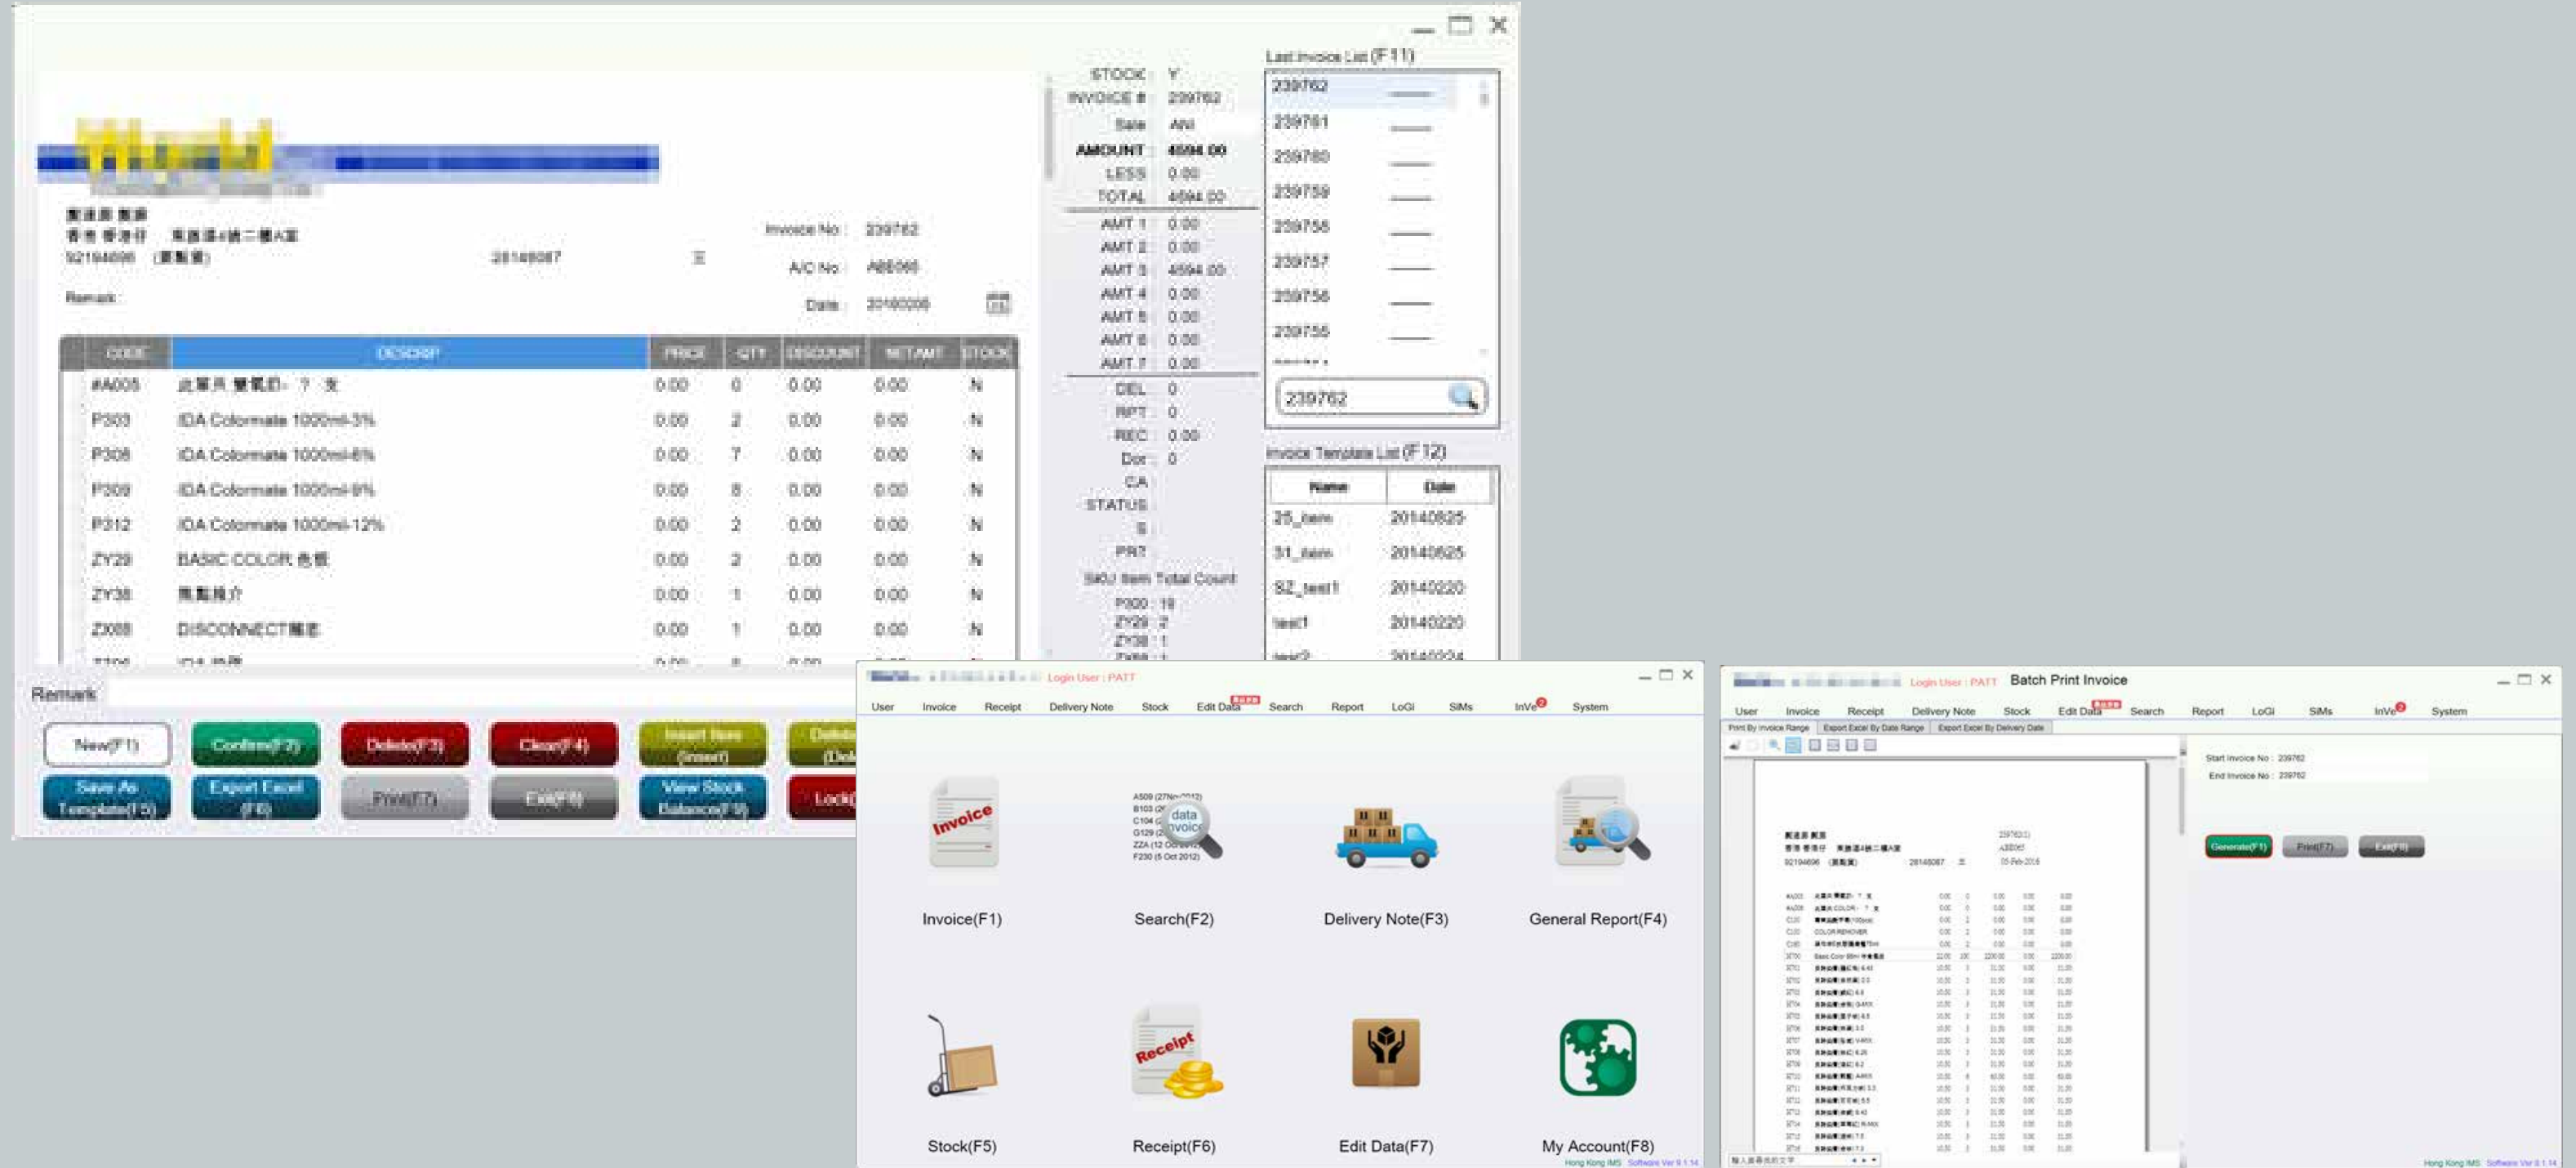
STOCK : Y
INVOICE # : 239762
Sale : ANI
AMOUNT : 4594.00
LESS : 0.00
TOTAL : 4594.00
AMT 1 : 0.00
AMT 2 : 0.00
AMT 3 : 4594.00
AMT 4 : 0.00
AMT 5 : 0.00
AMT 6 : 0.00
AMT 7 : 0.00
DEL : 0
RPT : 0
REC : 0.00
Dor : 0
CA
STATUS
S
PRT
SKU Item Total Count
P300 : 19
ZY29 : 2
ZY38 : 1

Last Invoice List (F11)
239762
239761
239760
239759
239758
239757
239756
239755
239762

Invoice Template List (F12)

| Name | Date |
|---|---|
| 25_item | 20140825 |
| 31_item | 20140825 |
| S2_test1 | 20140220 |
| test1 | 20140220 |

Invoice No : 239762
A/C No : A85065
Date : 20160205
Remark :
92194696 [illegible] 28148087

| CODE | DESCRIP | PRICE | QTY | DISCOUNT | NET AMT | STOCK |
|---|---|---|---|---|---|---|
| #A005 | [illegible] | 0.00 | 0 | 0.00 | 0.00 | N |
| P303 | IDA Colormate 1000ml-3% | 0.00 | 2 | 0.00 | 0.00 | N |
| P306 | IDA Colormate 1000ml-6% | 0.00 | 7 | 0.00 | 0.00 | N |
| P309 | IDA Colormate 1000ml-9% | 0.00 | 8 | 0.00 | 0.00 | N |
| P312 | IDA Colormate 1000ml-12% | 0.00 | 2 | 0.00 | 0.00 | N |
| ZY29 | BASIC COLOR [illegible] | 0.00 | 2 | 0.00 | 0.00 | N |
| ZY38 | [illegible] | 0.00 | 1 | 0.00 | 0.00 | N |
| ZX88 | DISCONNECT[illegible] | 0.00 | 1 | 0.00 | 0.00 | N |

Remark
New(F1) Confirm(F2) Delete(F3) Clear(F4) Insert Item (Insert) Delete (Del)
Save As Template(F5) Export Excel (F6) Print(F7) Exit(F8) View Stock Balance(F9) Lock

Login User : PATT
User Invoice Receipt Delivery Note Stock Edit Data Search Report LoGi SiMs InVe System
Invoice(F1) Search(F2) Delivery Note(F3) General Report(F4)
Stock(F5) Receipt(F6) Edit Data(F7) My Account(F8)

Login User : PATT Batch Print Invoice
User Invoice Receipt Delivery Note Stock Edit Data Search Report LoGi SiMs InVe System
Print By Invoice Range Export Excel By Date Range Export Excel By Delivery Date
Start Invoice No : 239762
End Invoice No : 239762
Generate(F1) Print(F7) Exit(F8)
Hong Kong IMS Software Ver 9.1.14